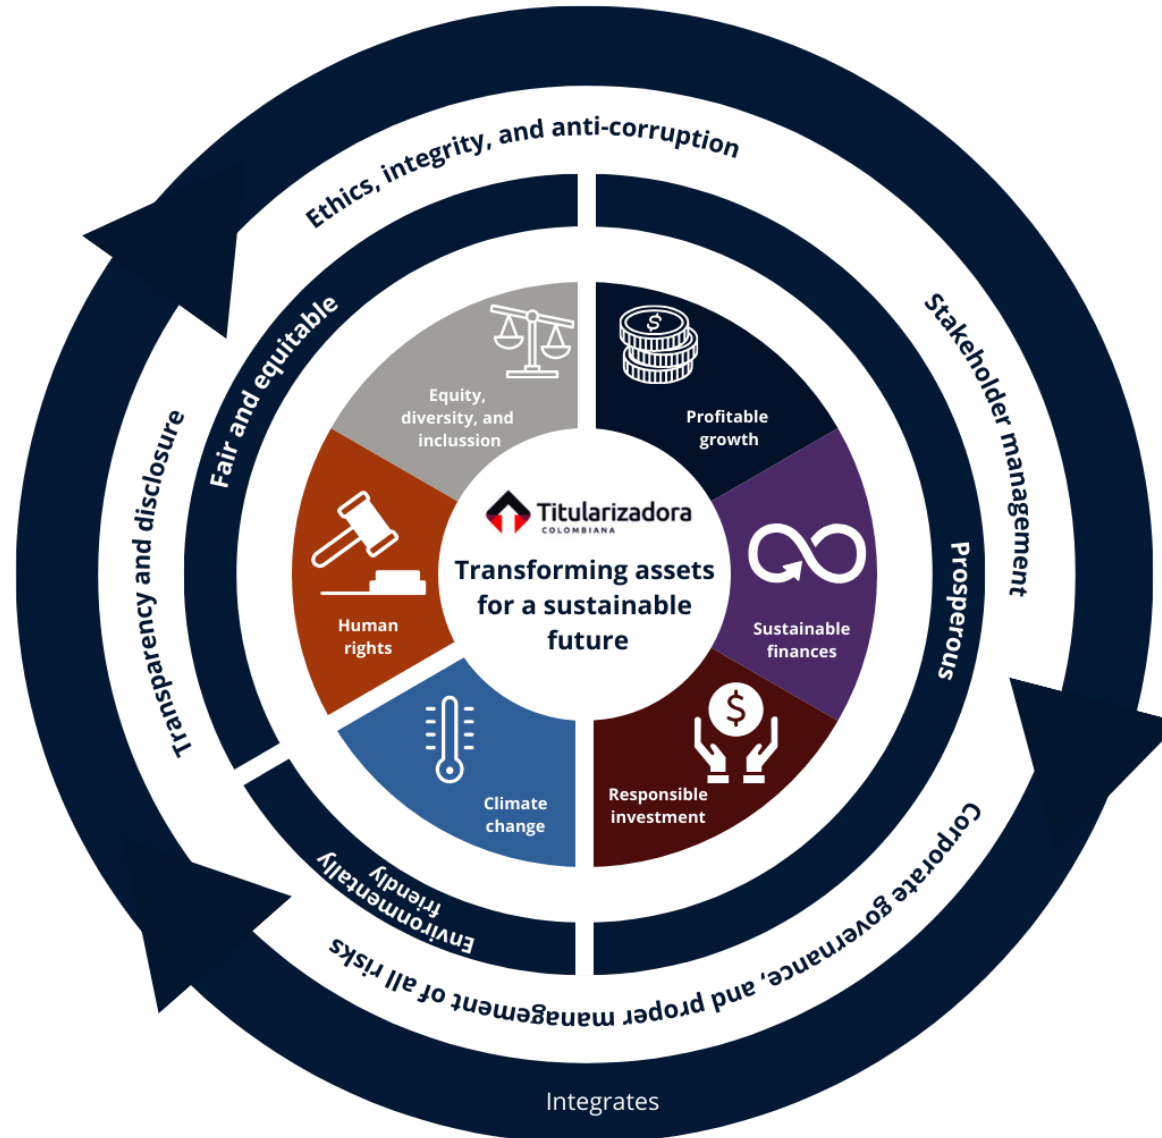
Ethics, integrity, and anti-corruption

Stakeholder management

Corporate governance, and proper management of all risks

Transparency and disclosure

Fair and equitable

Prosperous

Environmentally friendly

Equity, diversity, and inclussion

Profitable growth

Sustainable finances

Responsible investment

Climate change

Human rights

Titularizadora
COLOMBIANA

Transforming assets for a sustainable future

Integrates